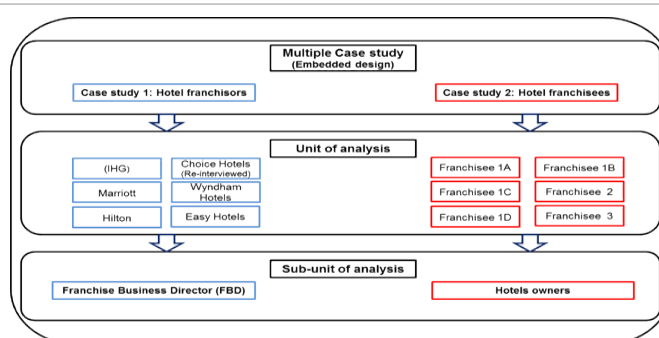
Multiple Case study
(Embedded design)

Case study 1: Hotel franchisors

Case study 2: Hotel franchisees

Unit of analysis

(IHG)

Choice Hotels
(Re-interviewed)

Marriott

Wyndham Hotels

Hilton

Easy Hotels

Franchisee 1A

Franchisee 1B

Franchisee 1C

Franchisee 2

Franchisee 1D

Franchisee 3

Sub-unit of analysis

Franchise Business Director (FBD)

Hotels owners